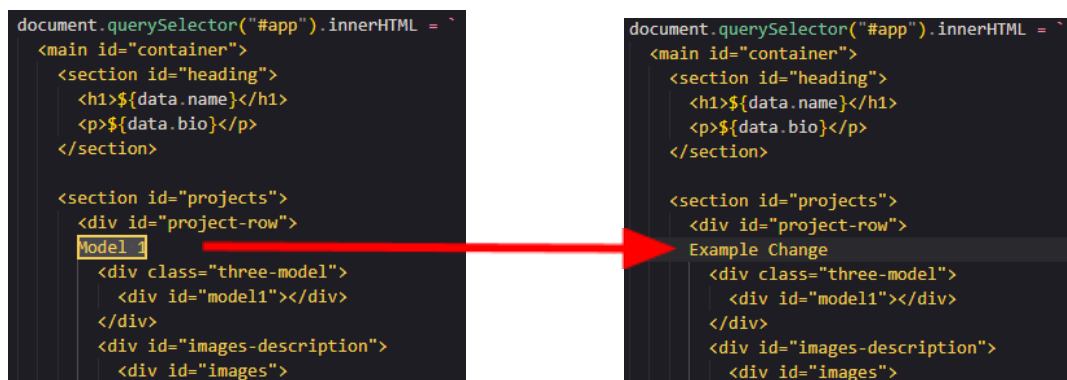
document.querySelector("#app").innerHTML = `
<main id="container">
<section id="heading">
<h1>${data.name}</h1>
<p>${data.bio}</p>
</section>

<section id="projects">
<div id="project-row">
Model 1
<div class="three-model">
<div id="model1"></div>
</div>
<div id="images-description">
<div id="images">

document.querySelector("#app").innerHTML = `
<main id="container">
<section id="heading">
<h1>${data.name}</h1>
<p>${data.bio}</p>
</section>

<section id="projects">
<div id="project-row">
Example Change
<div class="three-model">
<div id="model1"></div>
</div>
<div id="images-description">
<div id="images">